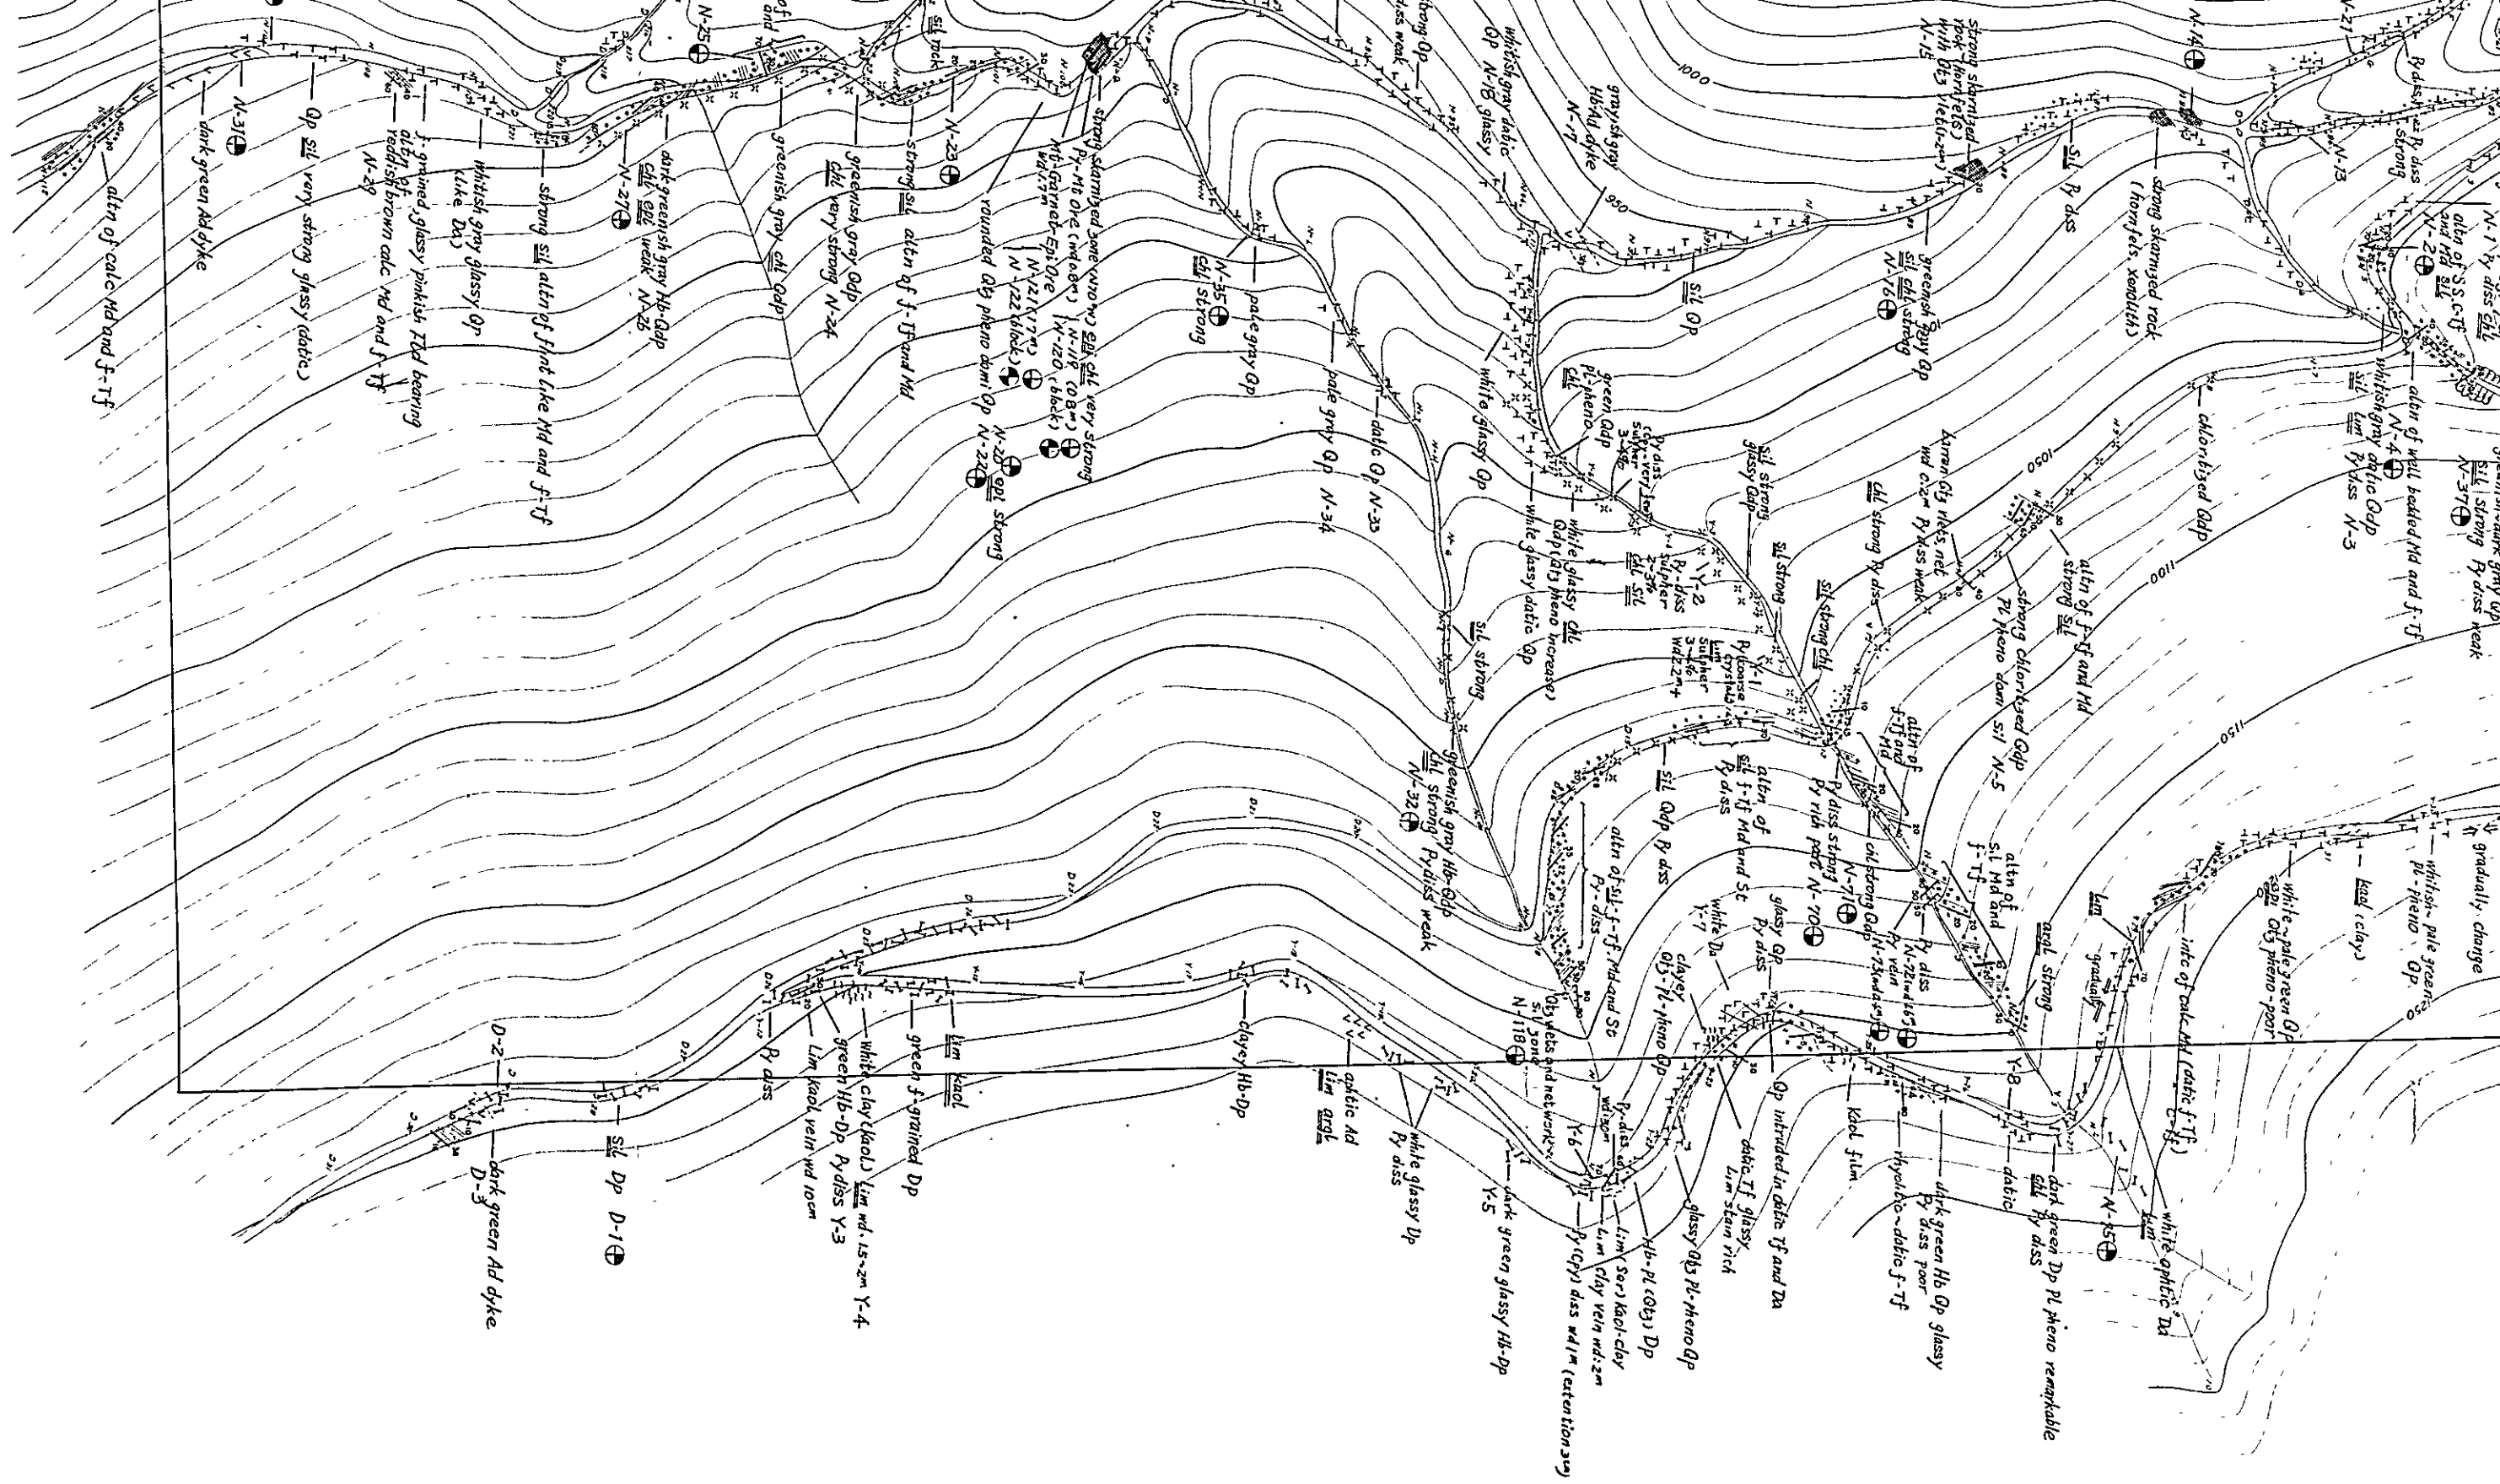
altn of calc Md and f-Tf
dark green Ad dyke
N-31
Qp sil very strong glassy (datic)
f-grained glassy pinkish Fld bearing
altn of reddish brown calc Md and f-Tf
N-29
whitish gray glassy Qp (like Da)
strong sil altn of flint like Md and f-Tf
dark greenish gray Hb-Qdp
chl epi weak N-26
N-27
greenish gray chl Qdp
greenish gray Qdp
chl very strong N-24
strong sil altn of f-Tf and Md
N-23
rounded Qtz pheno domi Qp N-22
N-20 epi strong
N-21
N-22 (block)
N-119
N-120 (block)
strong skarnized zone
Py-Mt ore
Mt-Garnet-Epi Ore
epi chl very strong
N-25
sil rock
N-35
chl strong
pale gray Qp
pale gray Qp N-34
datic Qp N-33
sil strong
greenish gray Hb-Qdp
chl strong Py diss weak
N-32
strong Qp
diss weak
whitish gray datic Qp N-18 glassy
grayish gray Hb-Ad dyke
N-17
950
1000
strong skarnized rock
N-15
N-14
N-21
Py diss strong
N-13
strong skarnized rock (hornfels xenolith)
sil Py diss
greenish gray Qp
sil chl strong
N-16
sil Qp
white glassy Qp
green Qdp
Pl-pheno
chl
Py diss
sulphur
sil strong glassy Qdp
white glassy Qdp (Qtz pheno increase)
chl
white glassy datic Qp
Y-2
Py diss
sulphur
sil
Y-1
Py (coarse crystal)
Lim
sulphur
sil strong
sil strong chl
chl strong Py diss
Qtz veins net
Py diss weak
1050
chloritized Qdp
altn of f-Tf and Md
strong sil
strong chloritized Qdp
Pl pheno domi sil N-5
1100
altn of S.S.C-Tf
N-1 Py diss chl
N-2
altn of well bedded Md and f-Tf
N-4
whitish gray datic Qdp
sil lim Py diss
N-3
N-37
sil strong Py diss weak
1150
sil Qdp Py diss
altn of sil f-Tf Md and St
Py diss
Py diss strong
Py rich part N-70
chl strong Qdp
Py vein
N-71
N-72
N-73
altn of f-Tf and Md
altn of sil Md and f-Tf
argl strong
altn of sil-f-Tf Md and St
Py diss
glassy Qp Py diss
white Da
Y-7
clayey Qtz-Pl-pheno Qp
N-118
Qtz veins and net work
sil zone
Lim
gradually change
whitish pale green Pl-pheno Qp
kaol (clay)
white pale green Qp Pl Qtz pheno poor
into of calc Md (datic f-Tf)
1250
D-2
Py diss
dark green Ad dyke
D-3
sil Dp D-1
white clay (kaol) lim wd 1.5-2m Y-4
green Hb-Dp Py diss Y-3
Lim kaol vein wd 10cm
green f-grained Dp
lim kaol
clayey Hb-Dp
aptic Ad
lim argl
white glassy Dp
Py diss
Y-5
dark green glassy Hb-Dp
Y-6
Py (Cpy) diss wd 1m (extention 3m)
Lim Ser kaol-clay
Lim clay vein wd 2m
Hb-Pl (Qtz) Dp
glassy Qtz Pl-pheno Qp
datic Tf glassy
Lim stain rich
Qp intruded in datic Tf and Da
kaol film
rhyolic-datic f-Tf
dark green Hb Qp glassy
Py diss poor
Y-8
datic
sil Py diss
dark green Dp Pl pheno remarkable
N-75
lim
white aphtic Da